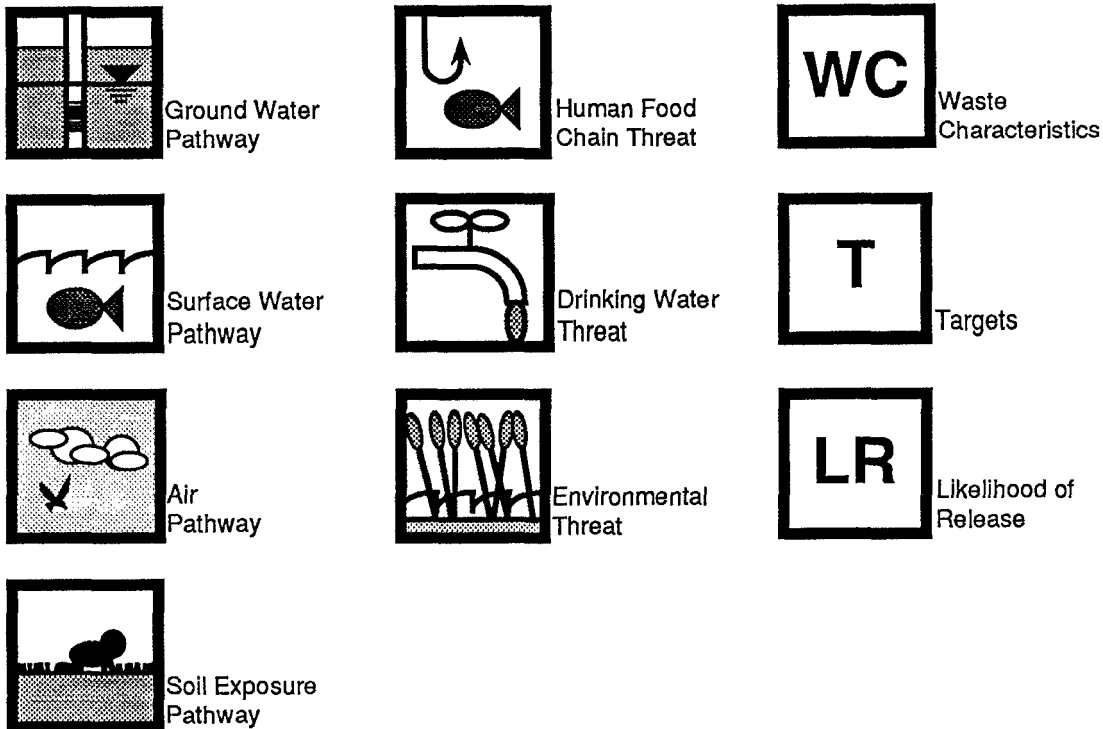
Ground Water Pathway

Human Food Chain Threat

WC

Waste Characteristics

Surface Water Pathway

Drinking Water Threat

T

Targets

Air Pathway

Environmental Threat

LR

Likelihood of Release

Soil Exposure Pathway